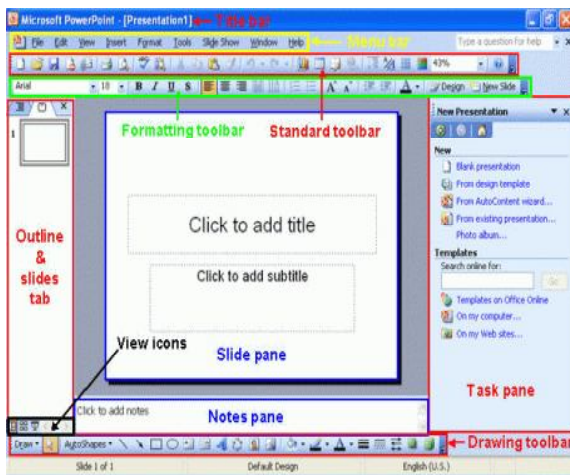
Microsoft PowerPoint - [Presentation1] Title bar

File Edit View Insert Format Tools Slide Show Window Help Menu bar

Type a question for help

43%

Arial 18 B I U S A Design New Slide

Formatting toolbar

Standard toolbar

New Presentation

New

Blank presentation

From design template

From AutoContent wizard...

From existing presentation...

Photo album...

Templates

Search online for:

Go

Templates on Office Online

On my computer...

On my Web sites...

Outline & slides tab

Click to add title

Click to add subtitle

View icons

Slide pane

Task pane

Click to add notes

Notes pane

Draw AutoShapes

Drawing toolbar

Slide 1 of 1

Default Design

English (U.S.)